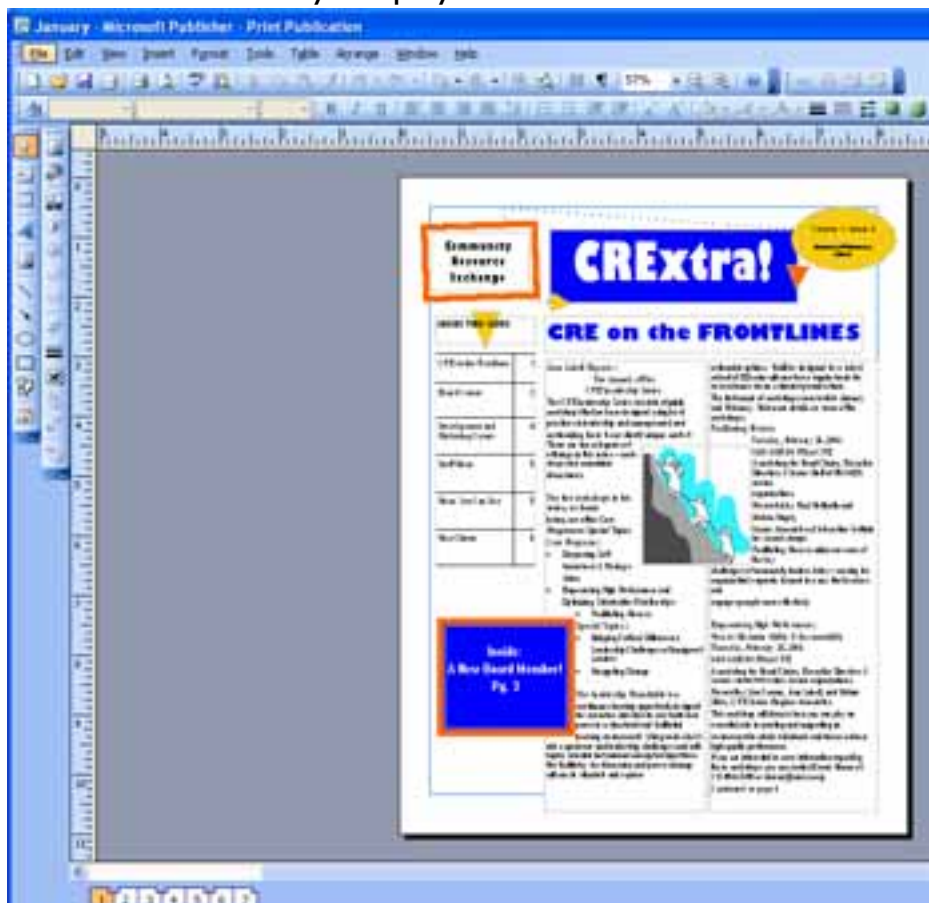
January - Microsoft Publisher - Print Publication

File Edit View Insert Format Tools Table Arrange Window Help

57%

Community Resource Exchange

CRExtra!

CRE on the FRONTLINES

INSIDE THIS ISSUE

CRE on the Frontlines

Board Corner

Development and Marketing Corner

Staff News

Inside:
A New Board Member!
Pg. 2

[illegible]